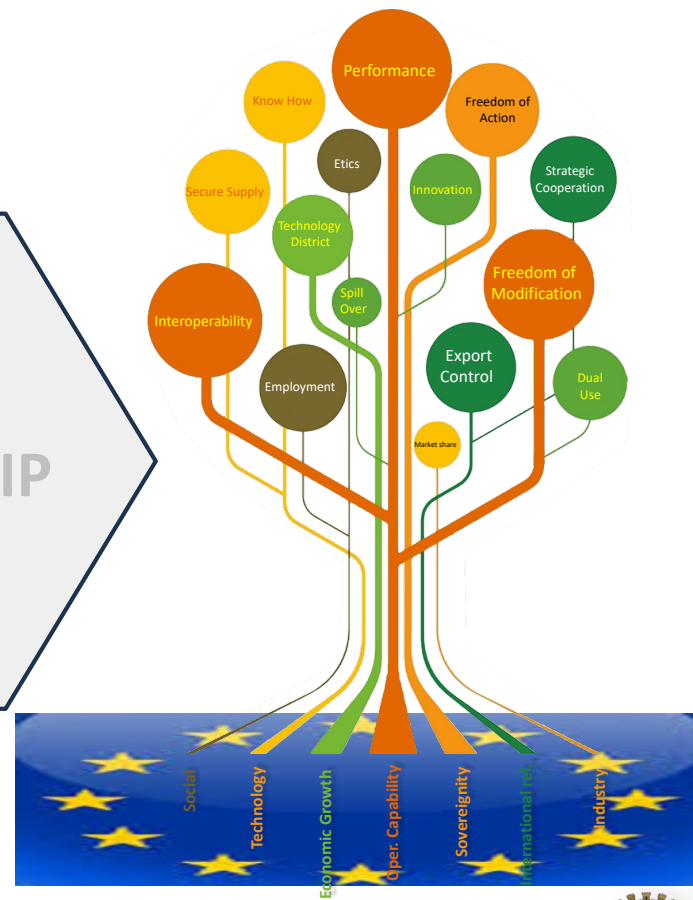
IP

Performance

Know How

Freedom of Action

Etics

Secure Supply

Innovation

Strategic Cooperation

Technology District

Freedom of Modification

Spill Over

Interoperability

Export Control

Employment

Dual Use

Market share

Social

Technology

Economic Growth

Oper. Capability

Sovereignity

International rel.

Industry